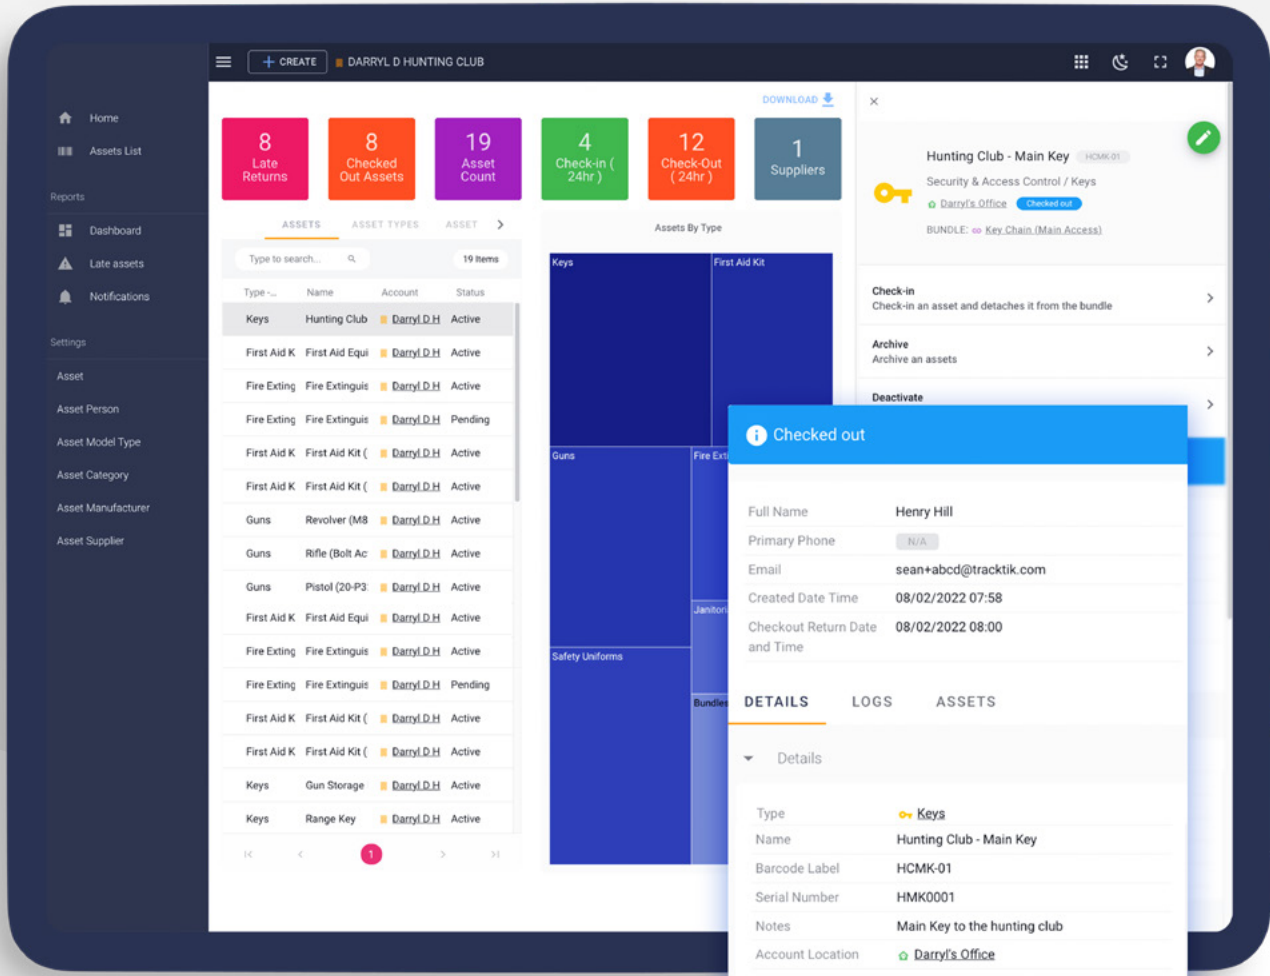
CREATE DARRYL D HUNTING CLUB

Home
Assets List
Reports
Dashboard
Late assets
Notifications
Settings
Asset
Asset Person
Asset Model Type
Asset Category
Asset Manufacturer
Asset Supplier

DOWNLOAD

8 Late Returns
8 Checked Out Assets
19 Asset Count
4 Check-in ( 24hr )
12 Check-Out ( 24hr )
1 Suppliers

ASSETS ASSET TYPES ASSET

Type to search... 19 Items

| Type -... | Name | Account | Status |
|---|---|---|---|
| Keys | Hunting Club | Darryl D H | Active |
| First Aid K | First Aid Equi | Darryl D H | Active |
| Fire Exting | Fire Extinguis | Darryl D H | Active |
| Fire Exting | Fire Extinguis | Darryl D H | Pending |
| First Aid K | First Aid Kit ( | Darryl D H | Active |
| First Aid K | First Aid Kit ( | Darryl D H | Active |
| Guns | Revolver (M8 | Darryl D H | Active |
| Guns | Rifle (Bolt Ac | Darryl D H | Active |
| Guns | Pistol (20-P3 | Darryl D H | Active |
| First Aid K | First Aid Equi | Darryl D H | Active |
| Fire Exting | Fire Extinguis | Darryl D H | Active |
| Fire Exting | Fire Extinguis | Darryl D H | Pending |
| First Aid K | First Aid Kit ( | Darryl D H | Active |
| First Aid K | First Aid Kit ( | Darryl D H | Active |
| Keys | Gun Storage | Darryl D H | Active |
| Keys | Range Key | Darryl D H | Active |

1

Assets By Type
Keys
First Aid Kit
Guns
Fire Exti
Janitori
Safety Uniforms
Bundles

Hunting Club - Main Key HCMK-01
Security & Access Control / Keys
Darryl's Office Checked out
BUNDLE: Key Chain (Main Access)

Check-in
Check-in an asset and detaches it from the bundle
Archive
Archive an assets
Deactivate

Checked out

Full Name Henry Hill
Primary Phone N/A
Email sean+abcd@tracktik.com
Created Date Time 08/02/2022 07:58
Checkout Return Date and Time 08/02/2022 08:00

DETAILS LOGS ASSETS

Details

Type Keys
Name Hunting Club - Main Key
Barcode Label HCMK-01
Serial Number HMK0001
Notes Main Key to the hunting club
Account Location Darryl's Office